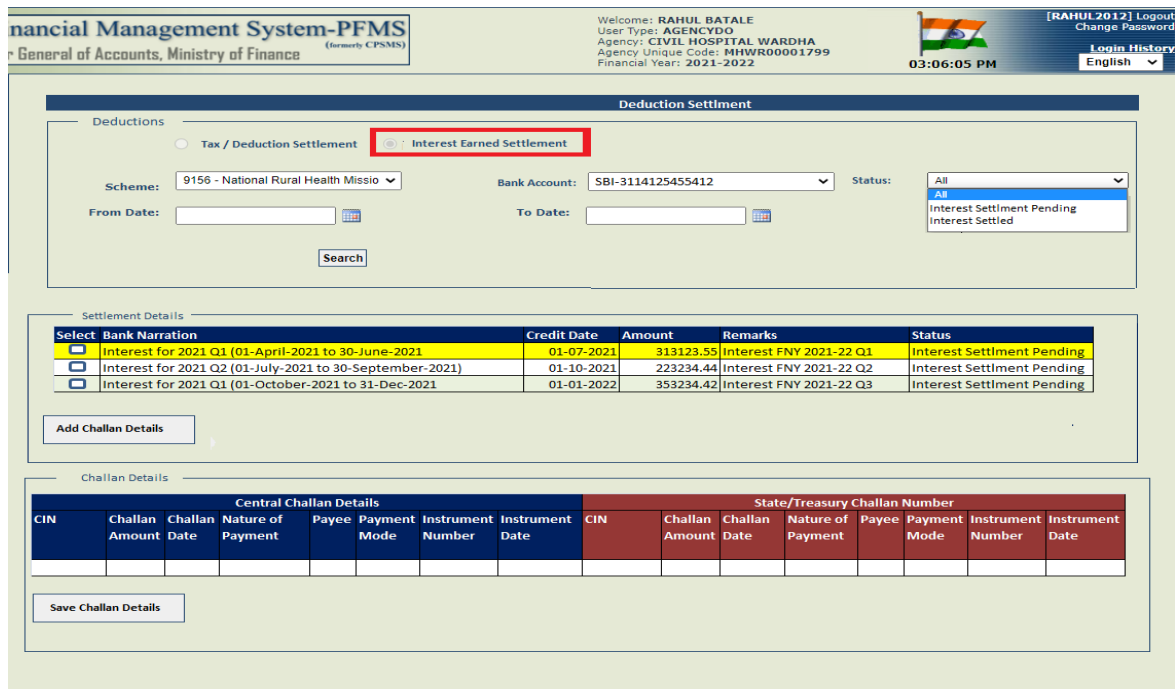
nancial Management System-PFMS (formerly CPSMS)
r General of Accounts, Ministry of Finance

Welcome: RAHUL BATALE
User Type: AGENCYDO
Agency: CIVIL HOSPITAL WARDHA
Agency Unique Code: MHWR00001799
Financial Year: 2021-2022

03:06:05 PM

[RAHUL2012] Logout
Change Password
Login History
English

Deduction Settlement

Deductions

Tax / Deduction Settlement
Interest Earned Settlement

Scheme: 9156 - National Rural Health Missio
Bank Account: SBI-3114125455412
Status: All
All
Interest Settlment Pending
Interest Settled

From Date:
To Date:

Search

Settlement Details

| Select | Bank Narration | Credit Date | Amount | Remarks | Status |
|---|---|---|---|---|---|
| | Interest for 2021 Q1 (01-April-2021 to 30-June-2021 | 01-07-2021 | 313123.55 | Interest FNY 2021-22 Q1 | Interest Settlment Pending |
| | Interest for 2021 Q2 (01-July-2021 to 30-September-2021) | 01-10-2021 | 223234.44 | Interest FNY 2021-22 Q2 | Interest Settlment Pending |
| | Interest for 2021 Q1 (01-October-2021 to 31-Dec-2021 | 01-01-2022 | 353234.42 | Interest FNY 2021-22 Q3 | Interest Settlment Pending |

Add Challan Details

Challan Details

Central Challan Details

| CIN | Challan Amount | Challan Date | Nature of Payment | Payee | Payment Mode | Instrument Number | Instrument Date |
|---|---|---|---|---|---|---|---|
| | | | | | | | |

State/Treasury Challan Number

| CIN | Challan Amount | Challan Date | Nature of Payment | Payee | Payment Mode | Instrument Number | Instrument Date |
|---|---|---|---|---|---|---|---|
| | | | | | | | |

Save Challan Details